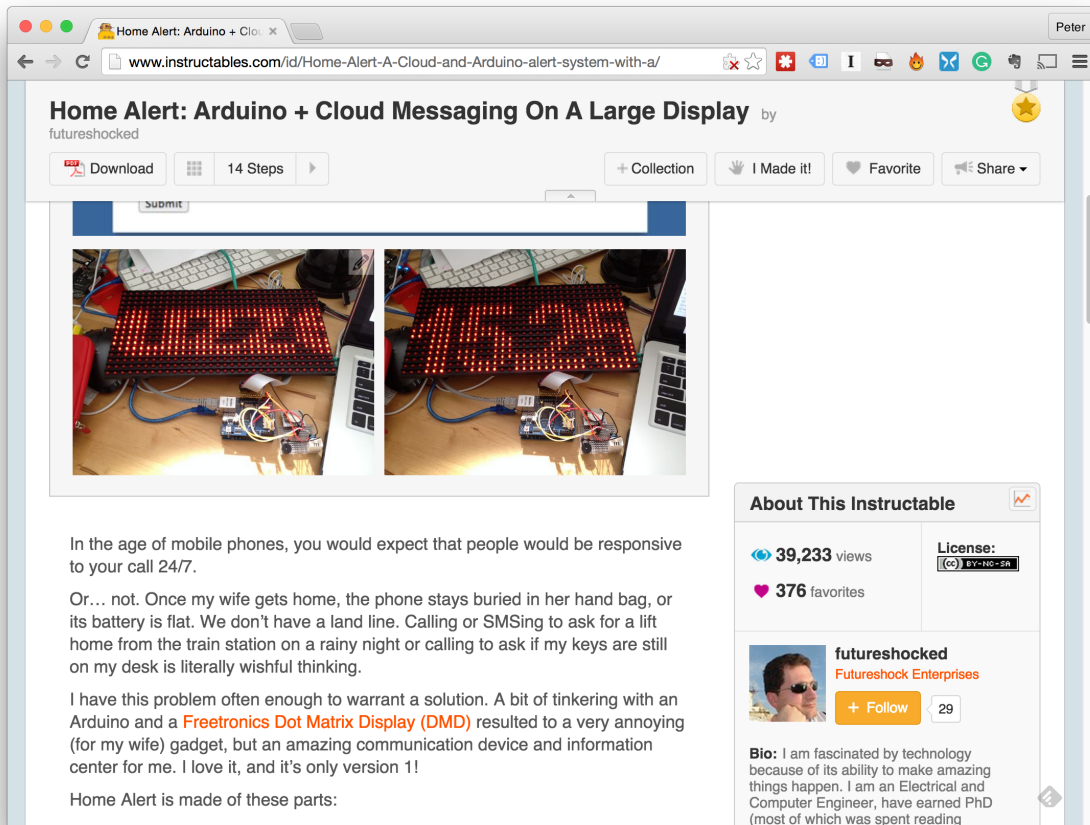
Home Alert: Arduino + Clo

Peter

www.instructables.com/id/Home-Alert-A-Cloud-and-Arduino-alert-system-with-a/

Home Alert: Arduino + Cloud Messaging On A Large Display by futureshocked

Download | 14 Steps | + Collection | I Made it! | Favorite | Share

Submit

In the age of mobile phones, you would expect that people would be responsive to your call 24/7.

Or… not. Once my wife gets home, the phone stays buried in her hand bag, or its battery is flat. We don't have a land line. Calling or SMSing to ask for a lift home from the train station on a rainy night or calling to ask if my keys are still on my desk is literally wishful thinking.

I have this problem often enough to warrant a solution. A bit of tinkering with an Arduino and a Freetronics Dot Matrix Display (DMD) resulted to a very annoying (for my wife) gadget, but an amazing communication device and information center for me. I love it, and it's only version 1!

Home Alert is made of these parts:

About This Instructable

39,233 views

376 favorites

License: BY-NC-SA

futureshocked
Futureshock Enterprises

+ Follow 29

Bio: I am fascinated by technology because of its ability to make amazing things happen. I am an Electrical and Computer Engineer, have earned PhD (most of which was spent reading